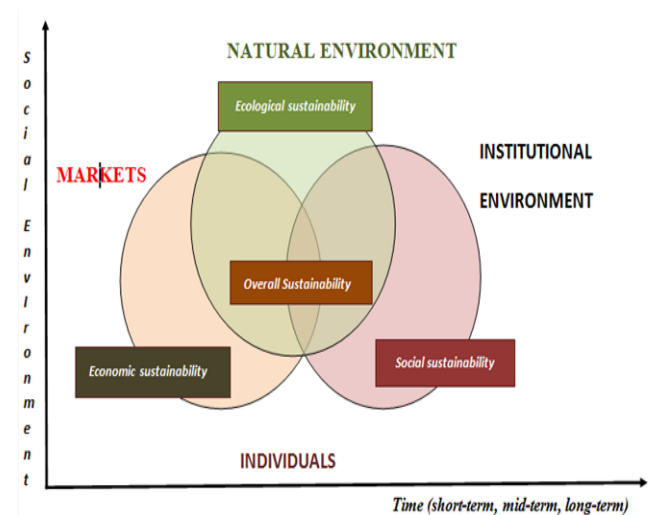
S o c i a l E n v i r o n m e n t

NATURAL ENVIRONMENT

Ecological sustainability

MARKETS

INSTITUTIONAL ENVIRONMENT

Overall Sustainability

Economic sustainability

Social sustainability

INDIVIDUALS

Time (short-term, mid-term, long-term)